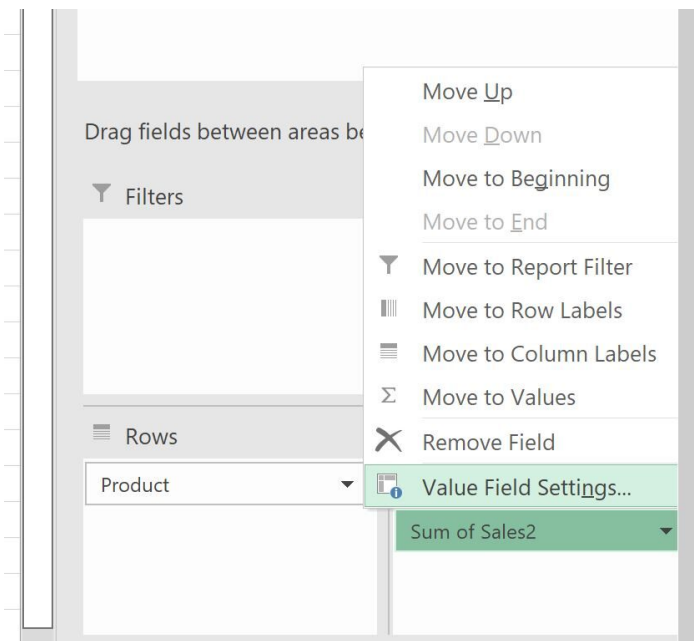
Drag fields between areas be

Filters

Rows

Product

Move Up
Move Down
Move to Beginning
Move to End
Move to Report Filter
Move to Row Labels
Move to Column Labels
$\Sigma$ Move to Values
Remove Field
Value Field Settings...

Sum of Sales2